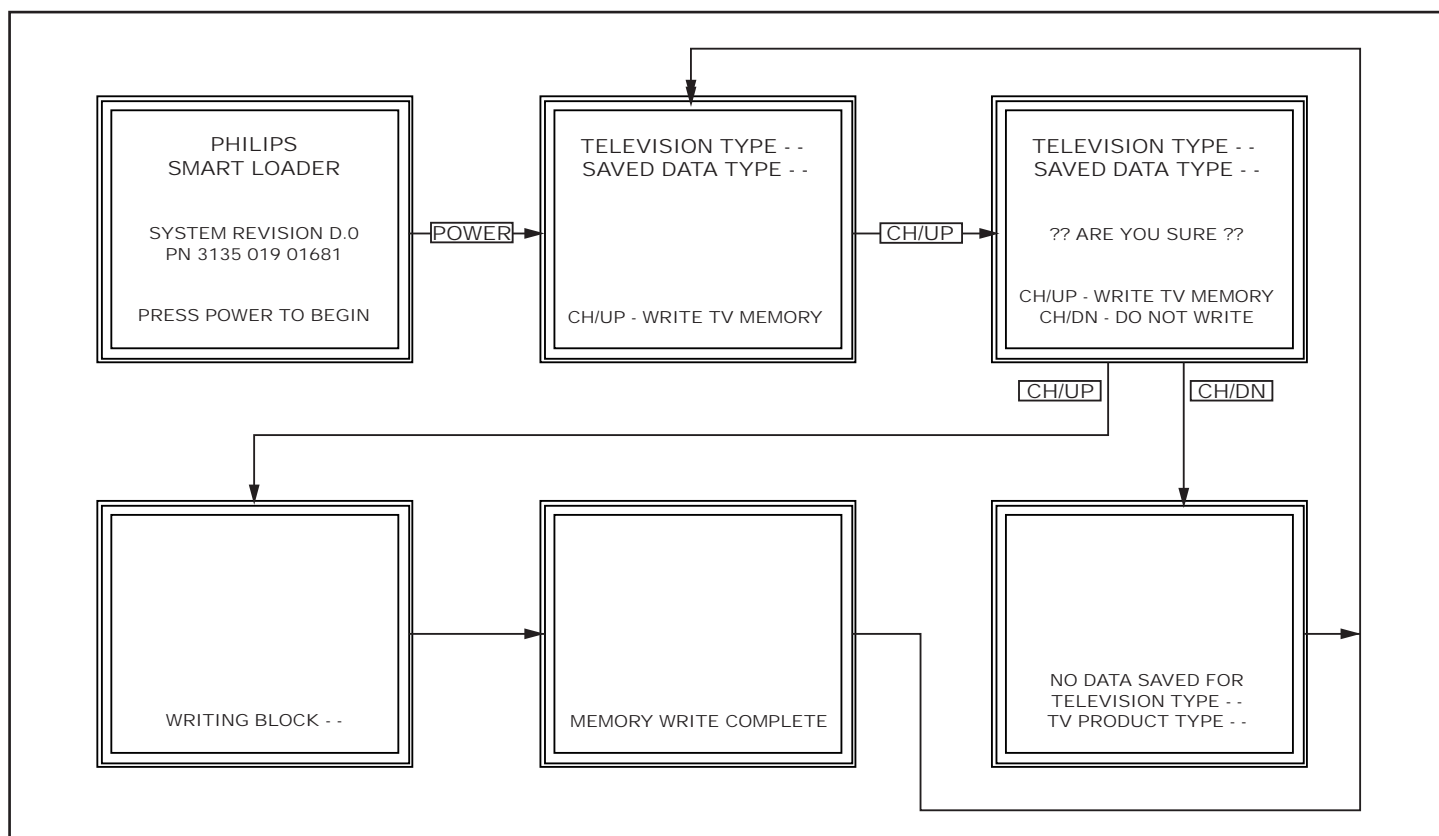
PHILIPS
SMART LOADER

SYSTEM REVISION D.0
PN 3135 019 01681

PRESS POWER TO BEGIN

POWER

TELEVISION TYPE - -
SAVED DATA TYPE - -

CH/UP - WRITE TV MEMORY

CH/UP

TELEVISION TYPE - -
SAVED DATA TYPE - -

?? ARE YOU SURE ??

CH/UP - WRITE TV MEMORY
CH/DN - DO NOT WRITE

CH/UP

CH/DN

WRITING BLOCK - -

MEMORY WRITE COMPLETE

NO DATA SAVED FOR
TELEVISION TYPE - -
TV PRODUCT TYPE - -